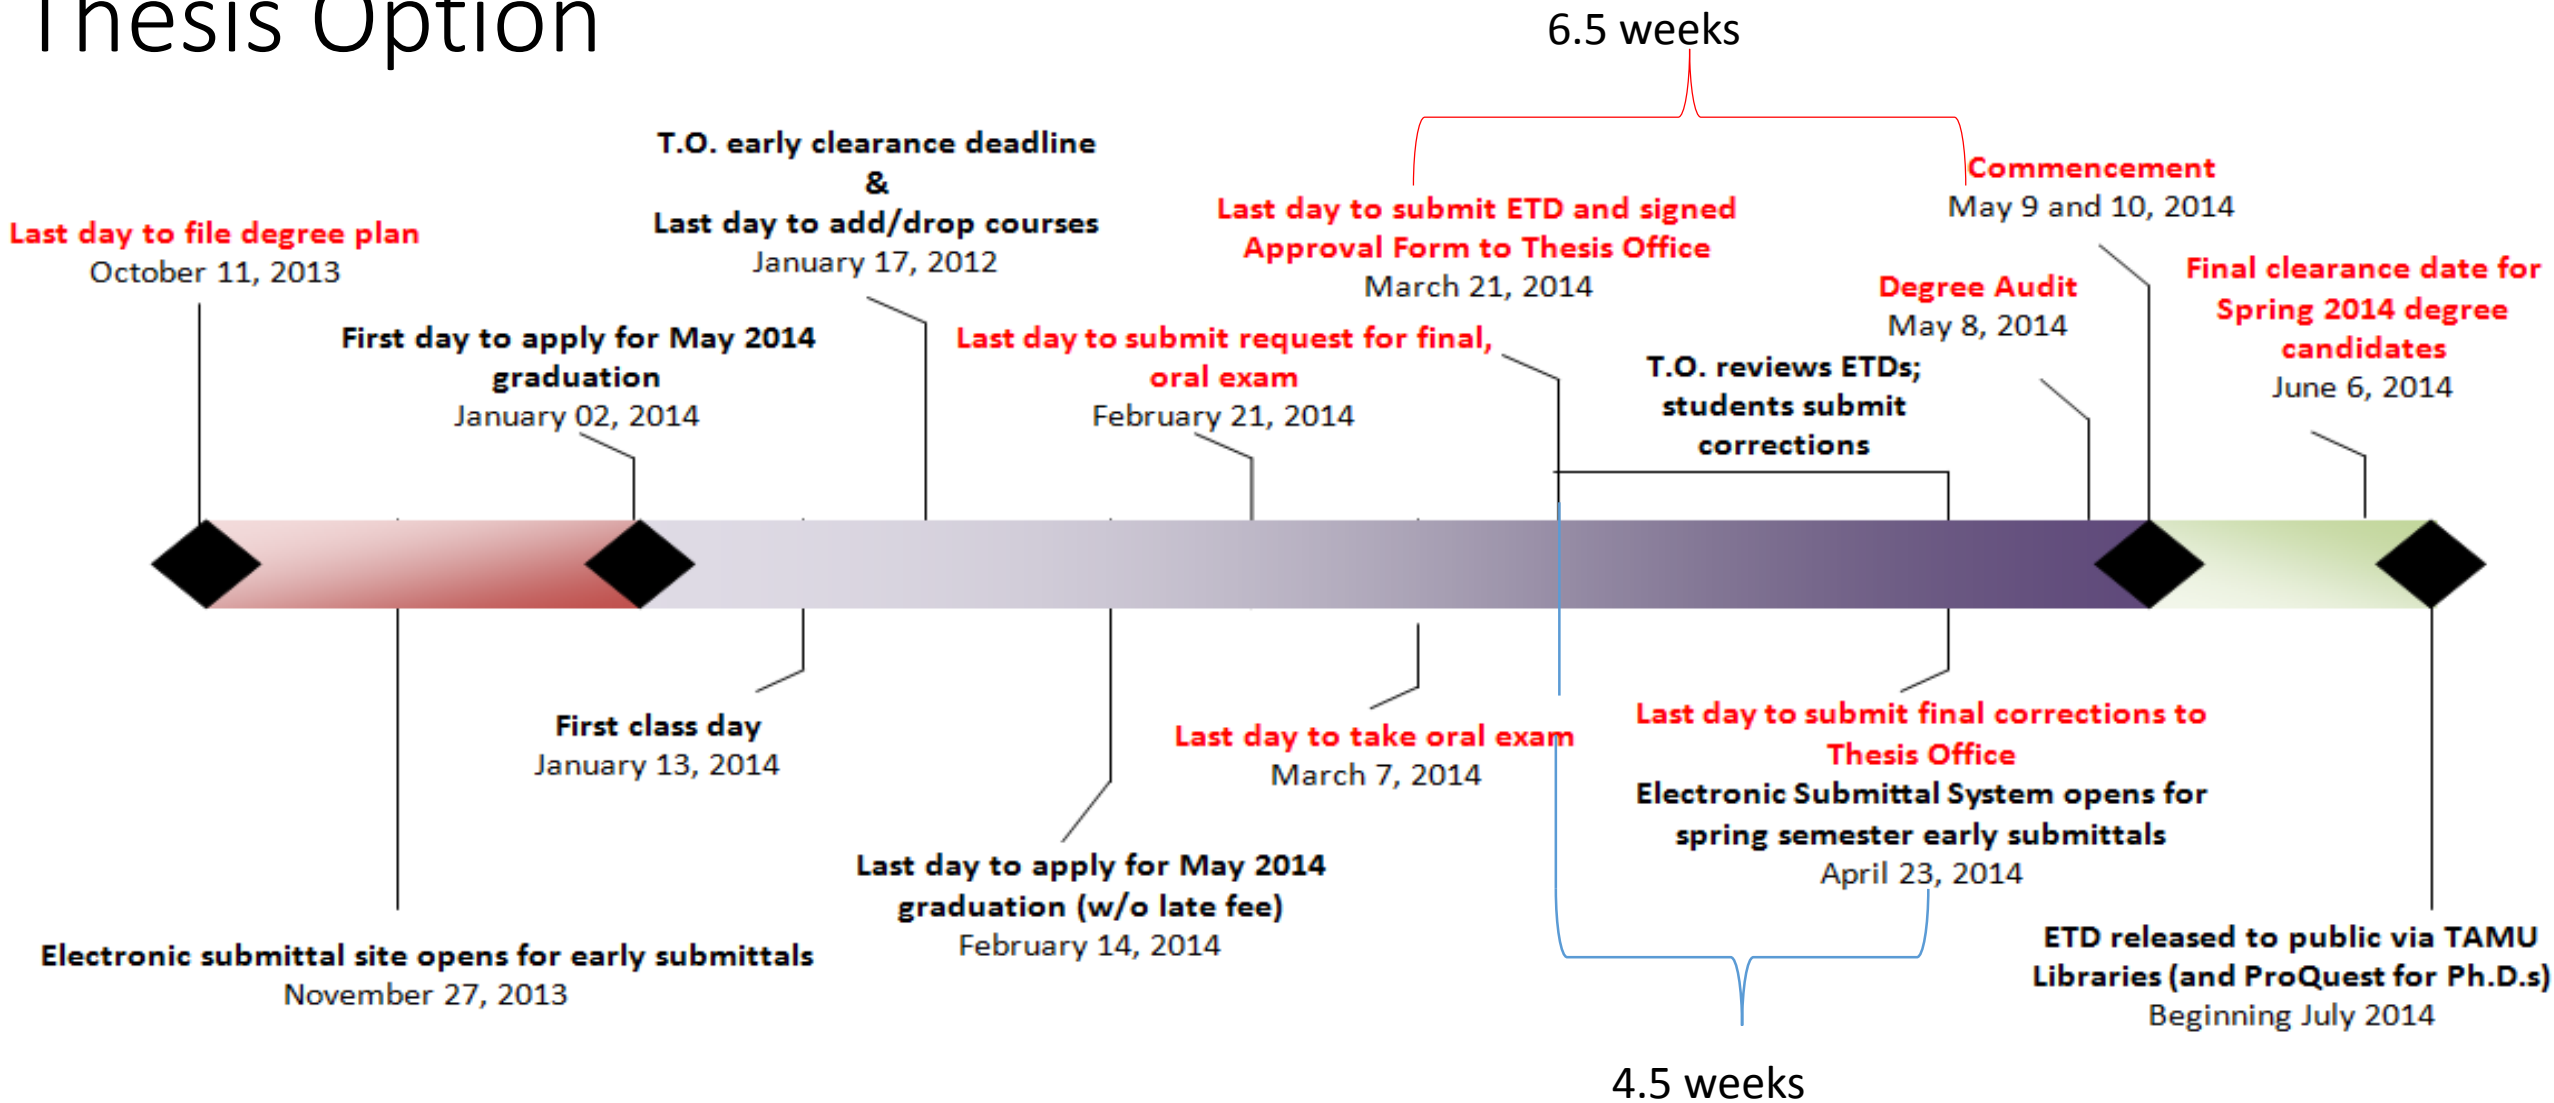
Thesis Option

6.5 weeks

T.O. early clearance deadline
&
Last day to add/drop courses
January 17, 2012

Last day to file degree plan
October 11, 2013

Last day to submit ETD and signed Approval Form to Thesis Office
March 21, 2014

Commencement
May 9 and 10, 2014

Final clearance date for Spring 2014 degree candidates
June 6, 2014

Degree Audit
May 8, 2014

First day to apply for May 2014 graduation
January 02, 2014

Last day to submit request for final, oral exam
February 21, 2014

T.O. reviews ETDs; students submit corrections

First class day
January 13, 2014

Last day to take oral exam
March 7, 2014

Last day to submit final corrections to Thesis Office
Electronic Submittal System opens for spring semester early submittals
April 23, 2014

Last day to apply for May 2014 graduation (w/o late fee)
February 14, 2014

Electronic submittal site opens for early submittals
November 27, 2013

ETD released to public via TAMU Libraries (and ProQuest for Ph.D.s)
Beginning July 2014

4.5 weeks